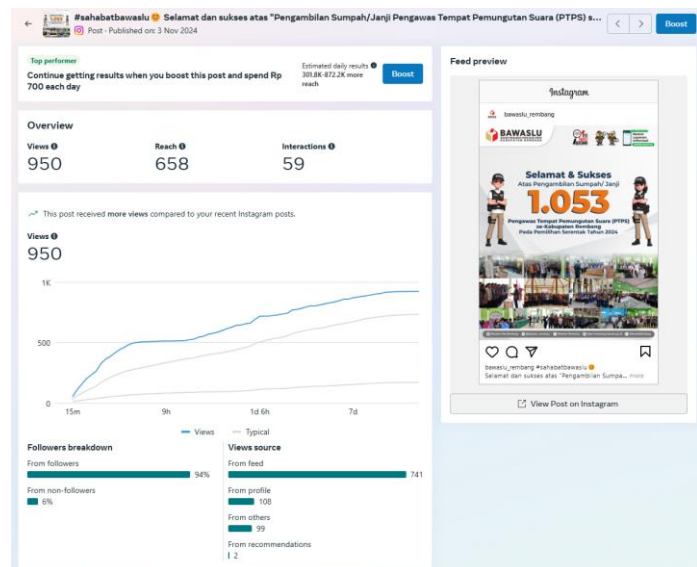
#sahabatbawaslu 😊 Selamat dan sukses atas "Pengambilan Sumpah/Janji Pengawas Tempat Pemungutan Suara (PTPS) s...

Boost

Post · Published on: 3 Nov 2024

Top performer

Continue getting results when you boost this post and spend Rp 700 each day

Estimated daily results 301.8K-872.2K more reach

Boost

Overview

| Views | Reach | Interactions |
|---|---|---|
| 950 | 658 | 59 |

This post received more views compared to your recent Instagram posts.

Views

950

1K

500

0

15m 9h 1d 6h 7d

Views Typical

Followers breakdown

From followers 94%

From non-followers 6%

Views source

From feed 741

From profile 108

From others 99

From recommendations 2

Feed preview

Instagram

bawaslu_rembang

BAWASLU KABUPATEN REMBANG

Selamat & Sukses

Atas Pengambilan Sumpah/ Janji

1.053

Pengawas Tempat Pemungutan Suara (PTPS) se-Kabupaten Rembang Pada Pemilihan Serentak Tahun 2024

bawaslu_rembang #sahabatbawaslu 😊

Selamat dan sukses atas "Pengambilan Sumpa... more

View Post on Instagram